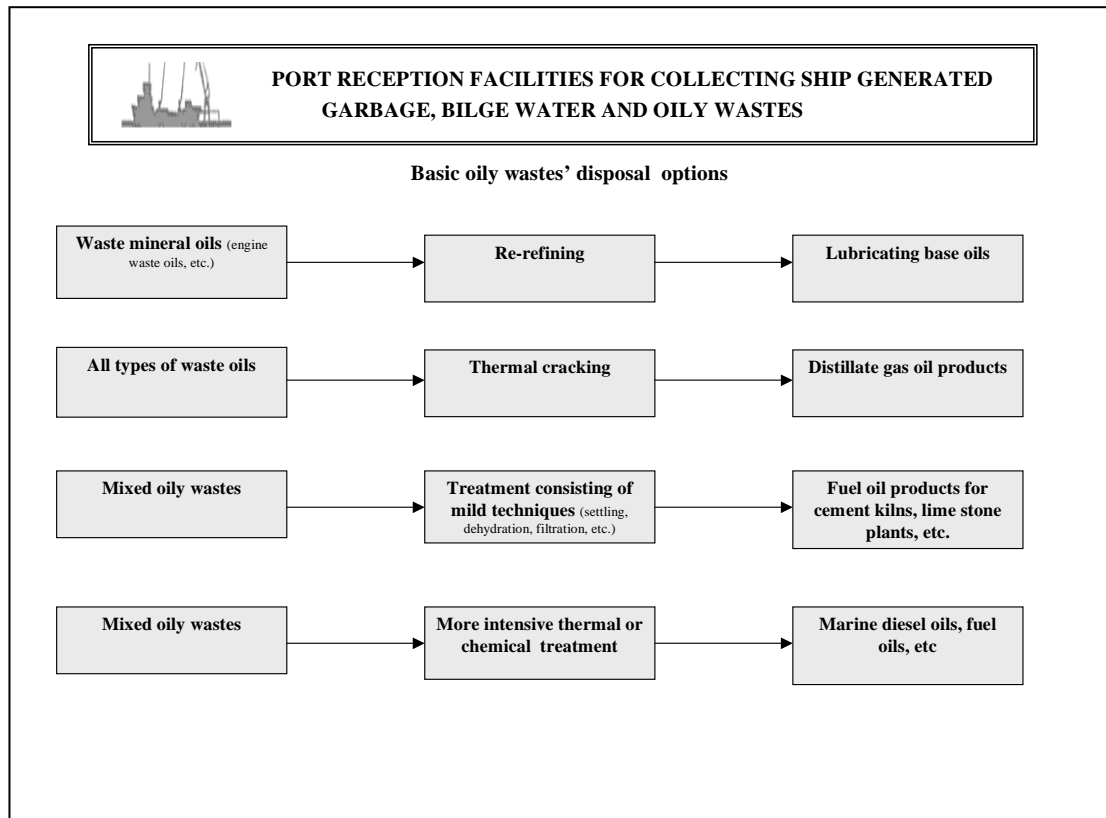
PORT RECEPTION FACILITIES FOR COLLECTING SHIP GENERATED GARBAGE, BILGE WATER AND OILY WASTES

Basic oily wastes' disposal options

Waste mineral oils (engine waste oils, etc.)

Re-refining

Lubricating base oils

All types of waste oils

Thermal cracking

Distillate gas oil products

Mixed oily wastes

Treatment consisting of mild techniques (settling, dehydration, filtration, etc.)

Fuel oil products for cement kilns, lime stone plants, etc.

Mixed oily wastes

More intensive thermal or chemical treatment

Marine diesel oils, fuel oils, etc